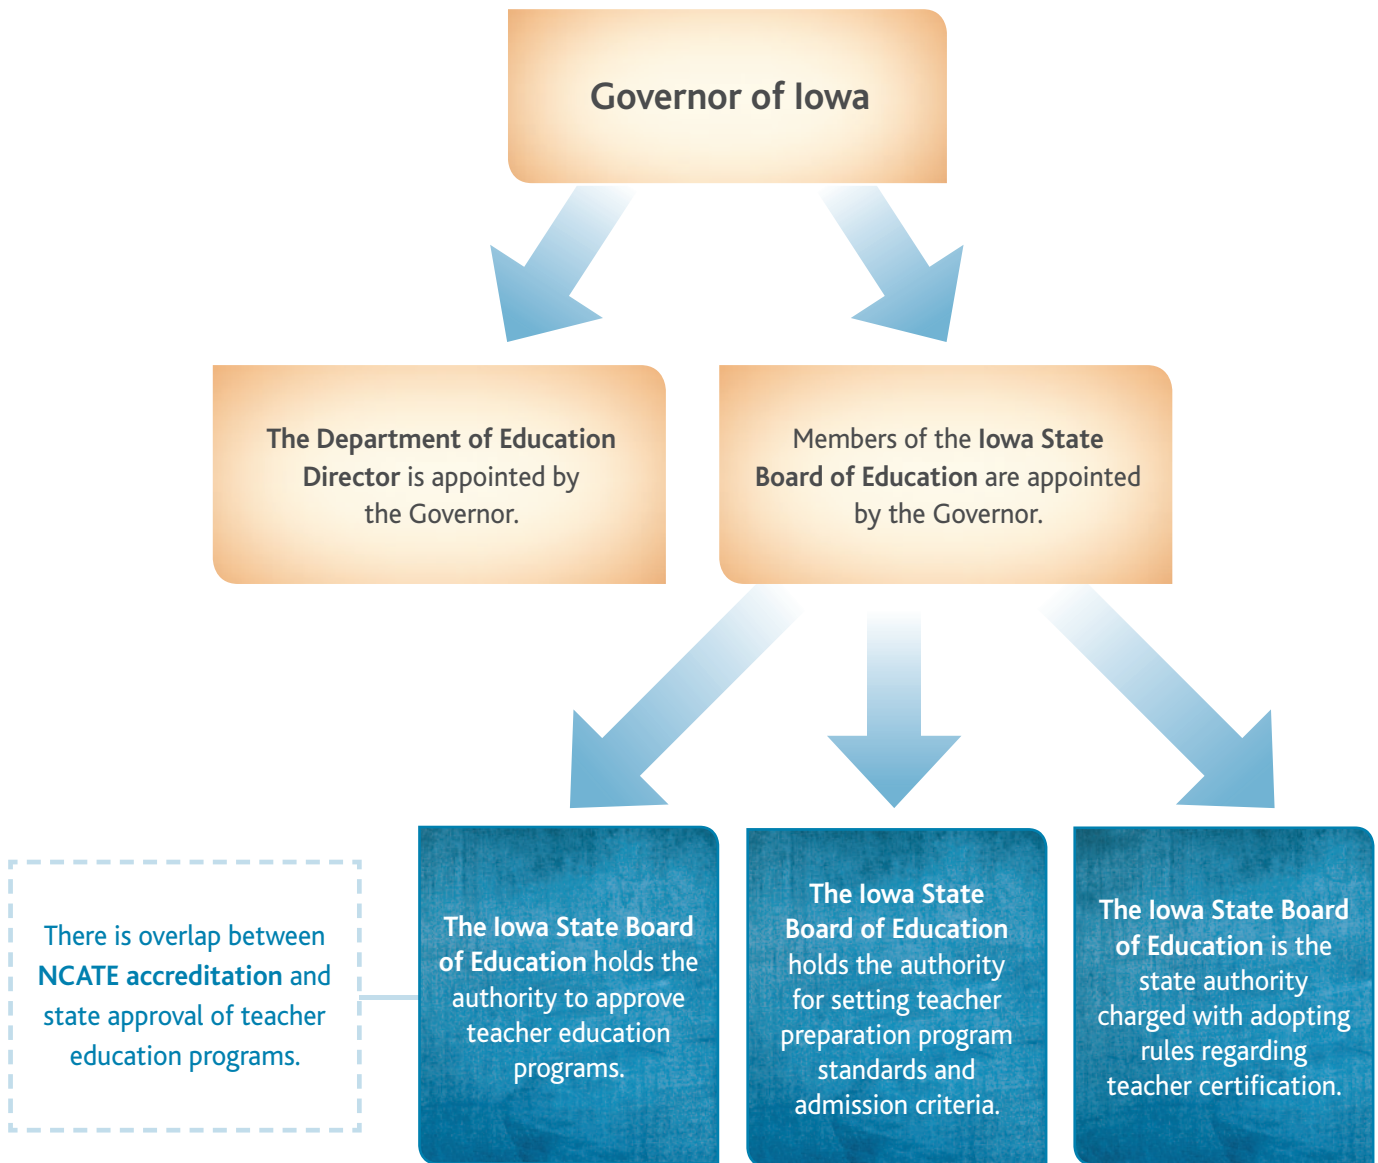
Governor of Iowa

The Department of Education Director is appointed by the Governor.

Members of the Iowa State Board of Education are appointed by the Governor.

There is overlap between NCATE accreditation and state approval of teacher education programs.

The Iowa State Board of Education holds the authority to approve teacher education programs.

The Iowa State Board of Education holds the authority for setting teacher preparation program standards and admission criteria.

The Iowa State Board of Education is the state authority charged with adopting rules regarding teacher certification.